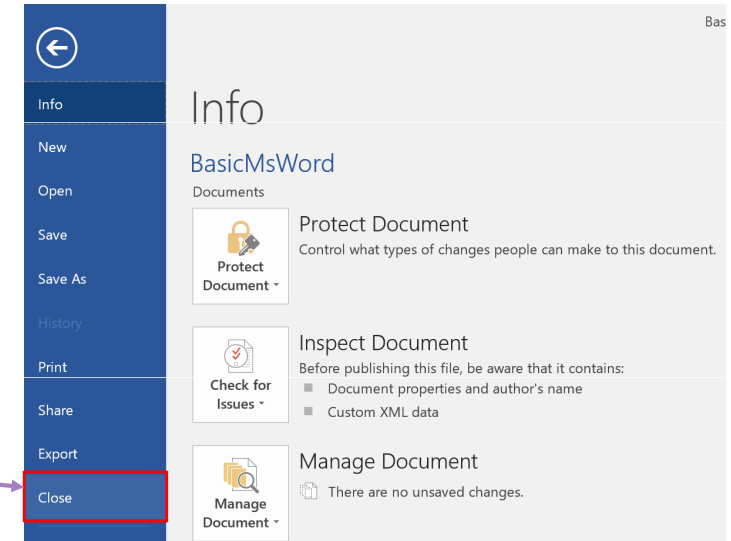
Bas

Info

New

Open

Save

Save As

History

Print

Share

Export

Close

Info

BasicMsWord

Documents

Protect Document

Protect Document

Control what types of changes people can make to this document.

Check for Issues

Inspect Document

Before publishing this file, be aware that it contains:

Document properties and author's name

Custom XML data

Manage Document

Manage Document

There are no unsaved changes.